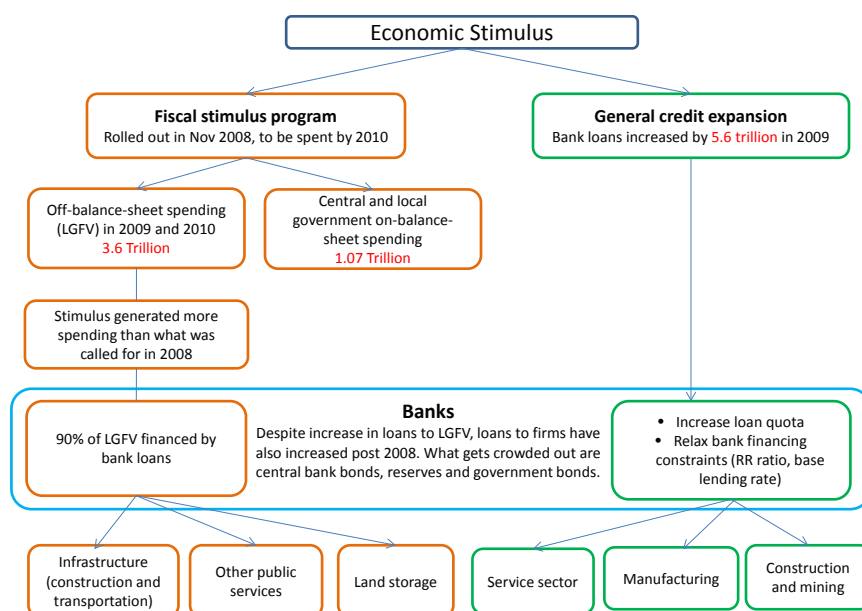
Economic Stimulus

**Fiscal stimulus program**
Rolled out in Nov 2008, to be spent by 2010

**General credit expansion**
Bank loans increased by 5.6 trillion in 2009

Off-balance-sheet spending (LGFV) in 2009 and 2010
3.6 Trillion

Central and local government on-balance-sheet spending
1.07 Trillion

Stimulus generated more spending than what was called for in 2008

**Banks**

90% of LGFV financed by bank loans

Despite increase in loans to LGFV, loans to firms have also increased post 2008. What gets crowded out are central bank bonds, reserves and government bonds.

- Increase loan quota
- Relax bank financing constraints (RR ratio, base lending rate)

Infrastructure (construction and transportation)

Other public services

Land storage

Service sector

Manufacturing

Construction and mining